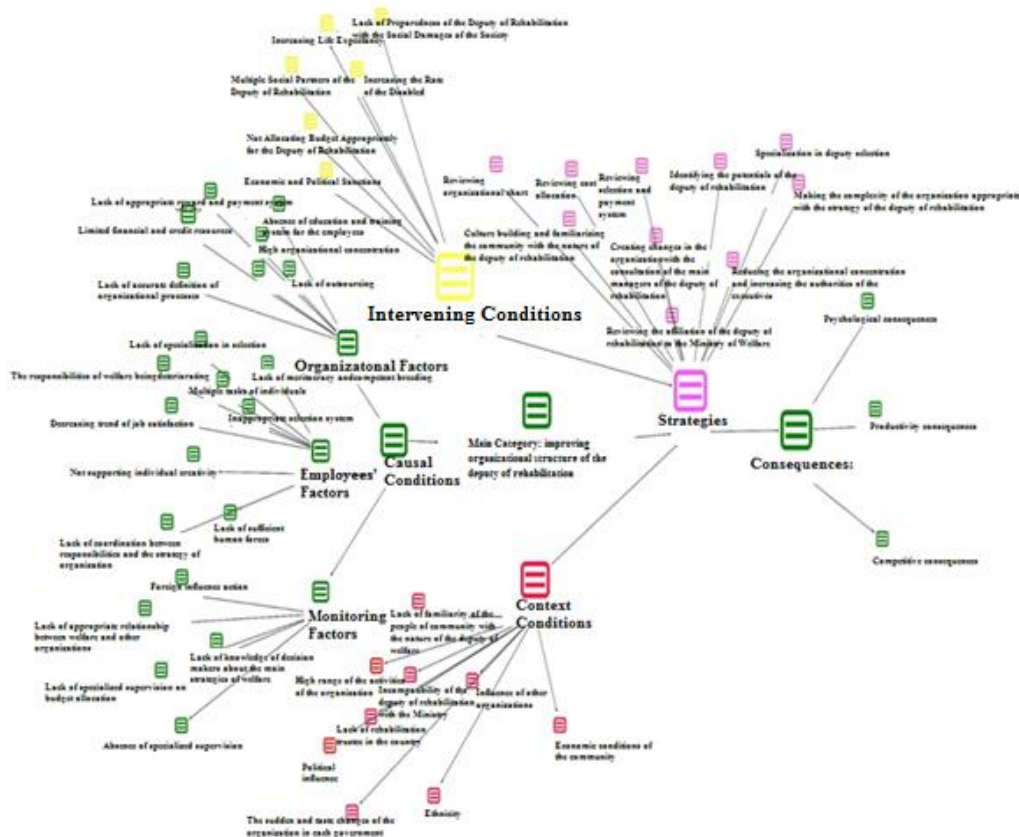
Lack of Preparedness of the Deputy of Rehabilitation with the Social Damages of the Society

Increasing Life Expectancy

Multiple Social Partners of the Deputy of Rehabilitation

Increasing the Rate of the Disabled

Not Allocating Budget Appropriately for the Deputy of Rehabilitation

Economic and Political Sanctions

Lack of appropriate reward and payment system

Absence of education and training system for the employees

Limited financial and credit resources

High organizational concentration

Lack of accurate definition of organizational processes

Lack of outsourcing

Intervening Conditions

Reviewing organizational chart

Reviewing cost allocation

Reviewing selection and payment system

Identifying the potentials of the deputy of rehabilitation

Specialization in deputy selection

Making the complexity of the organization appropriate with the strategy of the deputy of rehabilitation

Culture building and familiarizing the community with the nature of the deputy of rehabilitation

Creating changes in the organization with the consultation of the main managers of the deputy of rehabilitation

Reducing the organizational concentration and increasing the authorities of the executive

Reviewing the affiliation of the deputy of rehabilitation to the Ministry of Welfare

Psychological consequences

Lack of specialization in selection

Organizatonal Factors

The responsibilities of welfare being overlapping

Lack of meritocracy and competent breeding

Multiple tasks of individuals

Inappropriate selection system

Decreasing trend of job satisfaction

Not supporting individual creativity

Employees' Factors

Causal Conditions

Main Category: improving organizational structure of the deputy of rehabilitation

Strategies

Consequences:

Productivity consequences

Lack of sufficient human force

Lack of coordination between responsibilities and the strategy of organization

Competitive consequences

Foreign influence action

Lack of appropriate relationship between welfare and other organizations

Monitoring Factors

Lack of familiarity of the people of community with the nature of the deputy of welfare

Context Conditions

Lack of knowledge of decision makers about the main strategies of welfare

Lack of specialized supervision on budget allocation

High range of the activities of the organization

Incompatibility of the deputy of rehabilitation with the Ministry

Influence of other organizations

Lack of rehabilitation centers in the country

Absence of specialized supervision

Economic conditions of the community

Political influence

Ethnicity

The sudden and taste changes of the organization in each government